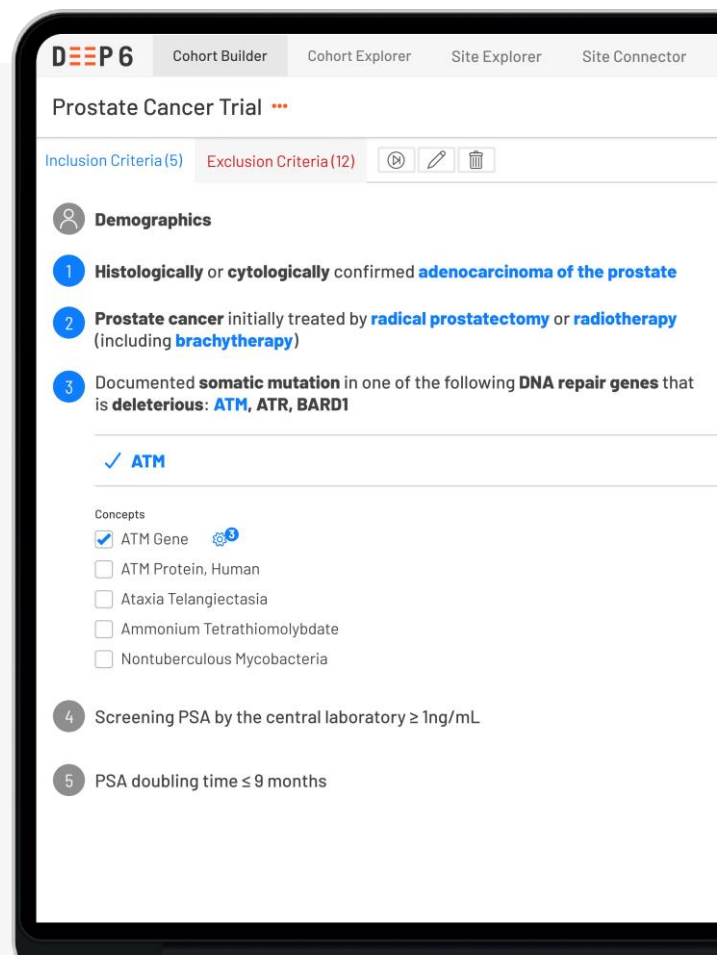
DEEP6 Cohort Builder Cohort Explorer Site Explorer Site Connector

Prostate Cancer Trial •••

Inclusion Criteria (5) Exclusion Criteria (12)

Demographics

1 Histologically or cytologically confirmed adenocarcinoma of the prostate

2 Prostate cancer initially treated by radical prostatectomy or radiotherapy (including brachytherapy)

3 Documented somatic mutation in one of the following DNA repair genes that is deleterious: ATM, ATR, BARD1

✓ ATM

Concepts
ATM Gene 3
ATM Protein, Human
Ataxia Telangiectasia
Ammonium Tetrathiomolybdate
Nontuberculous Mycobacteria

4 Screening PSA by the central laboratory ≥ 1ng/mL

5 PSA doubling time ≤ 9 months